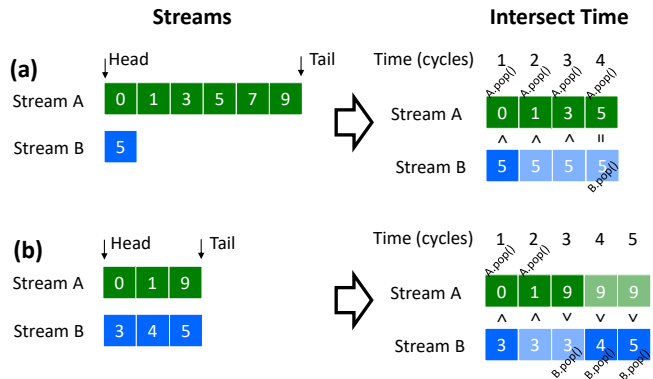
Streams

Intersect Time

(a)

Head

Tail

Stream A

| 0 | 1 | 3 | 5 | 7 | 9 |
|---|---|---|---|---|---|

Stream B

| 5 |
|---|

Time (cycles) 1 2 3 4

A.pop() A.pop() A.pop() A.pop()

Stream A

| 0 | 1 | 3 | 5 |
|---|---|---|---|
| ^ | ^ | ^ | = |

Stream B

| 5 | 5 | 5 | 5 |
|---|---|---|---|

B.pop()

(b)

Head

Tail

Stream A

| 0 | 1 | 9 |
|---|---|---|

Stream B

| 3 | 4 | 5 |
|---|---|---|

Time (cycles) 1 2 3 4 5

A.pop() A.pop()

Stream A

| 0 | 1 | 9 | 9 | 9 |
|---|---|---|---|---|
| ^ | ^ | v | v | v |

Stream B

| 3 | 3 | 3 | 4 | 5 |
|---|---|---|---|---|

B.pop() B.pop() B.pop()